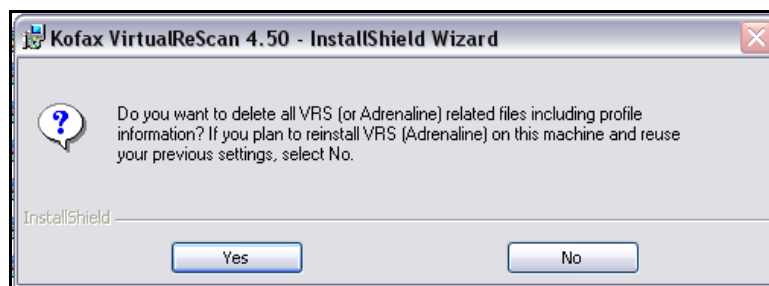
Kofax VirtualReScan 4.50 - InstallShield Wizard

Do you want to delete all VRS (or Adrenaline) related files including profile information? If you plan to reinstall VRS (Adrenaline) on this machine and reuse your previous settings, select No.

InstallShield

Yes

No